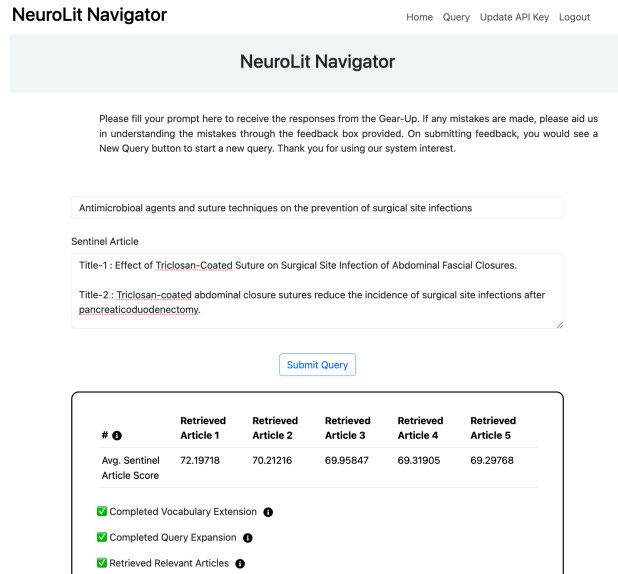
NeuroLit Navigator

Home Query Update API Key Logout

NeuroLit Navigator

Please fill your prompt here to receive the responses from the Gear-Up. If any mistakes are made, please aid us in understanding the mistakes through the feedback box provided. On submitting feedback, you would see a New Query button to start a new query. Thank you for using our system interest.

Antimicrobioal agents and suture techniques on the prevention of surgical site infections

Sentinel Article

Title-1 : Effect of Triclosan-Coated Suture on Surgical Site Infection of Abdominal Fascial Closures.

Title-2 : Triclosan-coated abdominal closure sutures reduce the incidence of surgical site infections after pancreaticoduodenectomy.

Submit Query

| # | Retrieved Article 1 | Retrieved Article 2 | Retrieved Article 3 | Retrieved Article 4 | Retrieved Article 5 |
|---|---|---|---|---|---|
| Avg. Sentinel Article Score | 72.19718 | 70.21216 | 69.95847 | 69.31905 | 69.29768 |

✅ Completed Vocabulary Extension

✅ Completed Query Expansion

✅ Retrieved Relevant Articles